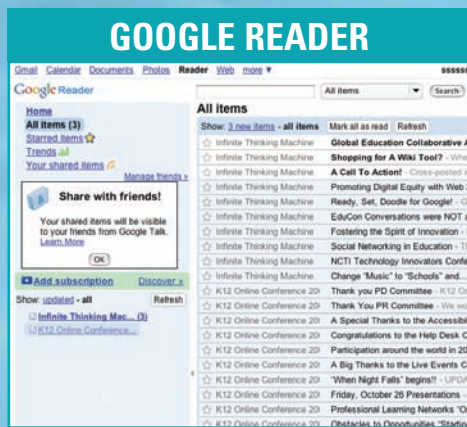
GOOGLE READER

Gmail Calendar Documents Photos Reader Web more ▾ ssssss

Google Reader

All items ▾ Search

Home
All items (3)
Starred items
Trends
Your shared items
Manage friends »

Share with friends!
Your shared items will be visible to your friends from Google Talk. Learn More
OK

Add subscription Discover »
Show: updated - all Refresh
Infinite Thinking Mac... (3)
K12 Online Conference...

All items
Show: 3 new items - all items Mark all as read Refresh

| | |
|---|---|
| Infinite Thinking Machine | Global Education Collaborative A |
| Infinite Thinking Machine | Shopping for A Wiki Tool? - Whe |
| Infinite Thinking Machine | A Call To Action! - Cross-posted |
| Infinite Thinking Machine | Promoting Digital Equity with Web 2 |
| Infinite Thinking Machine | Ready, Set, Doodle for Google! - G |
| Infinite Thinking Machine | EduCon Conversations were NOT a |
| Infinite Thinking Machine | Fostering the Spirit of Innovation - |
| Infinite Thinking Machine | Social Networking in Education - T |
| Infinite Thinking Machine | NCTI Technology Innovators Confe |
| Infinite Thinking Machine | Change "Music" to "Schools" and... |
| K12 Online Conference 20 | Thank you PD Committee - K12 O |
| K12 Online Conference 20 | Thank You PR Committee - We wo |
| K12 Online Conference 20 | A Special Thanks to the Accessibi |
| K12 Online Conference 20 | Congratulations to the Help Desk C |
| K12 Online Conference 20 | Participation around the world in 20 |
| K12 Online Conference 20 | A Big Thanks to the Live Events C |
| K12 Online Conference 20 | "When Night Falls" begins!! - UPDA |
| K12 Online Conference 20 | Friday, October 26 Presentations |
| K12 Online Conference 20 | Professional Learning Networks "O |
| K12 Online Conference 20 | Obstacles to Opportunities "Stadiu |